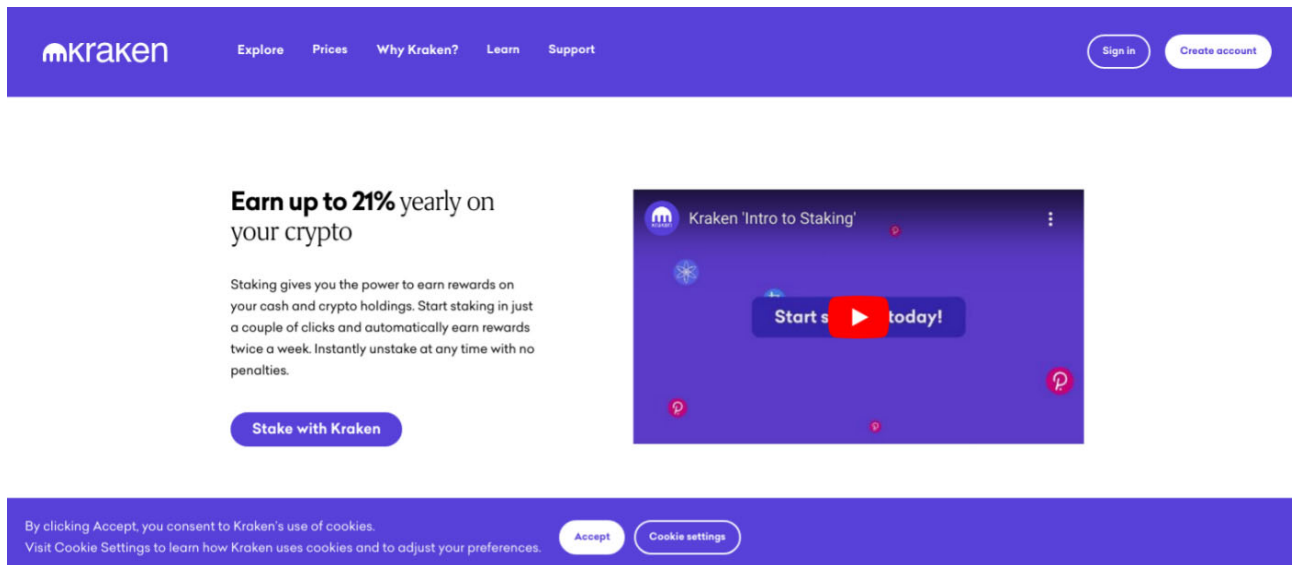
kraken

Explore Prices Why Kraken? Learn Support

Sign in Create account

**Earn up to 21%** yearly on your crypto

Staking gives you the power to earn rewards on your cash and crypto holdings. Start staking in just a couple of clicks and automatically earn rewards twice a week. Instantly unstake at any time with no penalties.

Stake with Kraken

kraken

Kraken 'Intro to Staking'

Start s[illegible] today!

By clicking Accept, you consent to Kraken's use of cookies.
Visit Cookie Settings to learn how Kraken uses cookies and to adjust your preferences.

Accept Cookie settings